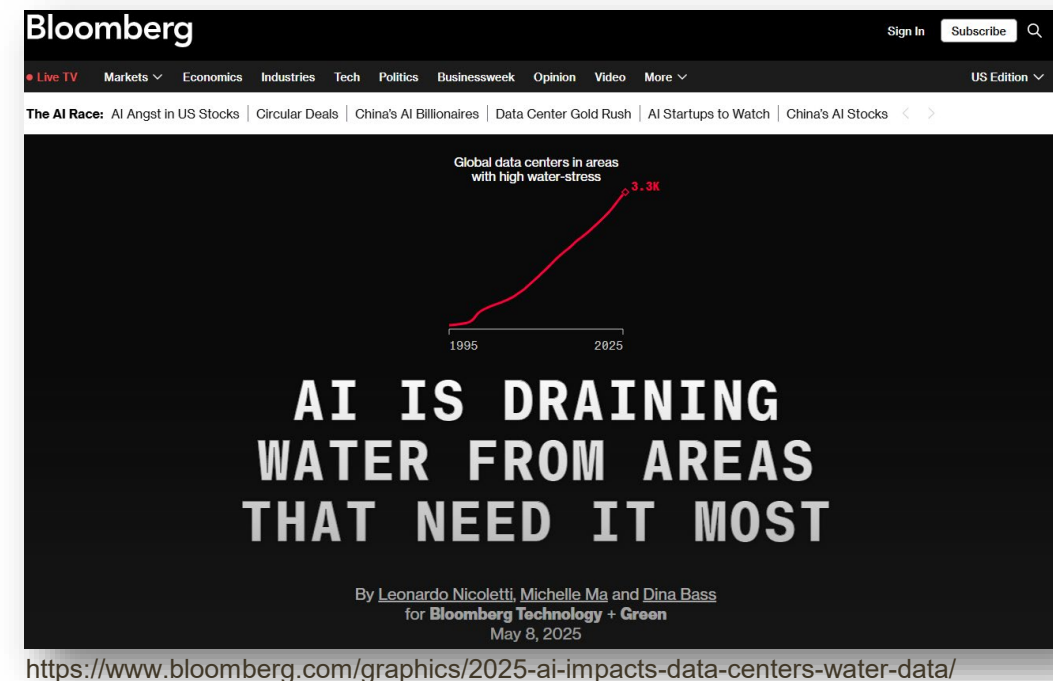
Bloomberg

Sign In Subscribe

• Live TV Markets Economics Industries Tech Politics Businessweek Opinion Video More US Edition

The AI Race: AI Angst in US Stocks | Circular Deals | China's AI Billionaires | Data Center Gold Rush | AI Startups to Watch | China's AI Stocks

Global data centers in areas with high water-stress

3.3K

1995 2025

AI IS DRAINING WATER FROM AREAS THAT NEED IT MOST

By Leonardo Nicoletti, Michelle Ma and Dina Bass
for Bloomberg Technology + Green
May 8, 2025

https://www.bloomberg.com/graphics/2025-ai-impacts-data-centers-water-data/